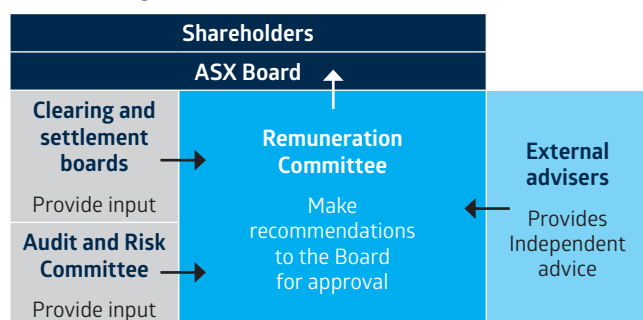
Shareholders

ASX Board

Clearing and settlement boards

Provide input

Audit and Risk Committee

Provide input

Remuneration Committee

Make recommendations to the Board for approval

External advisers

Provides Independent advice